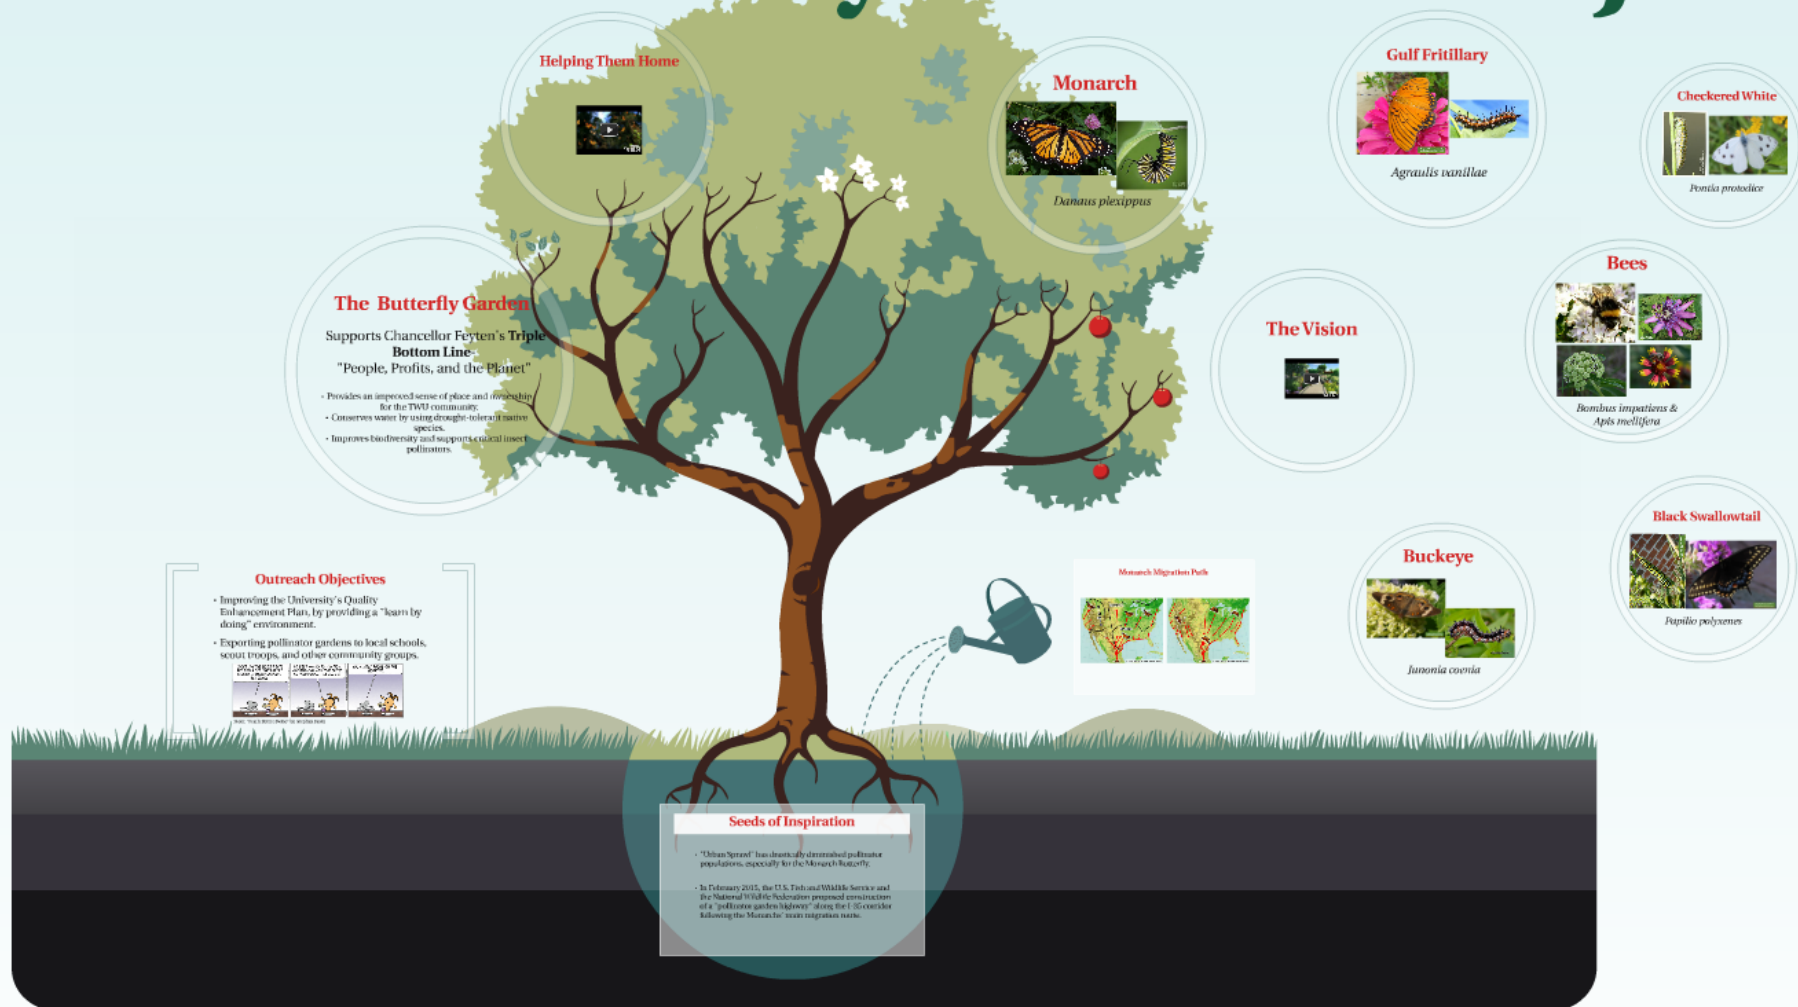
Helping Them Home

Monarch

Danaus plexippus

Gulf Fritillary

Agraulis vanillae

Checkered White

Pontia protodice

The Butterfly Garden

Supports Chancellor Feyten's **Triple Bottom Line** "People, Profits, and the Planet"

• Provides an improved sense of place and ownership for the TWU community.
• Conserves water by using drought-tolerant native species.
• Improves biodiversity and supports critical insect pollinators.

The Vision

Bees

Bombus impatiens & Apis mellifera

Outreach Objectives

• Improving the University's Quality Enhancement Plan, by providing a "learn by doing" environment.
• Exporting pollinator gardens to local schools, scout troops, and other community groups.

Monarch Migration Path

Buckeye

Junonia coenia

Black Swallowtail

Papilio polyxenes

Seeds of Inspiration

• "Urban Sprawl" has drastically diminished pollinator populations, especially for the Monarch Butterfly.
• In February 2015, the U.S. Fish and Wildlife Service and the National Wildlife Federation proposed construction of a "pollinator garden highway" along the I-35 corridor following the Monarchs' main migration route.